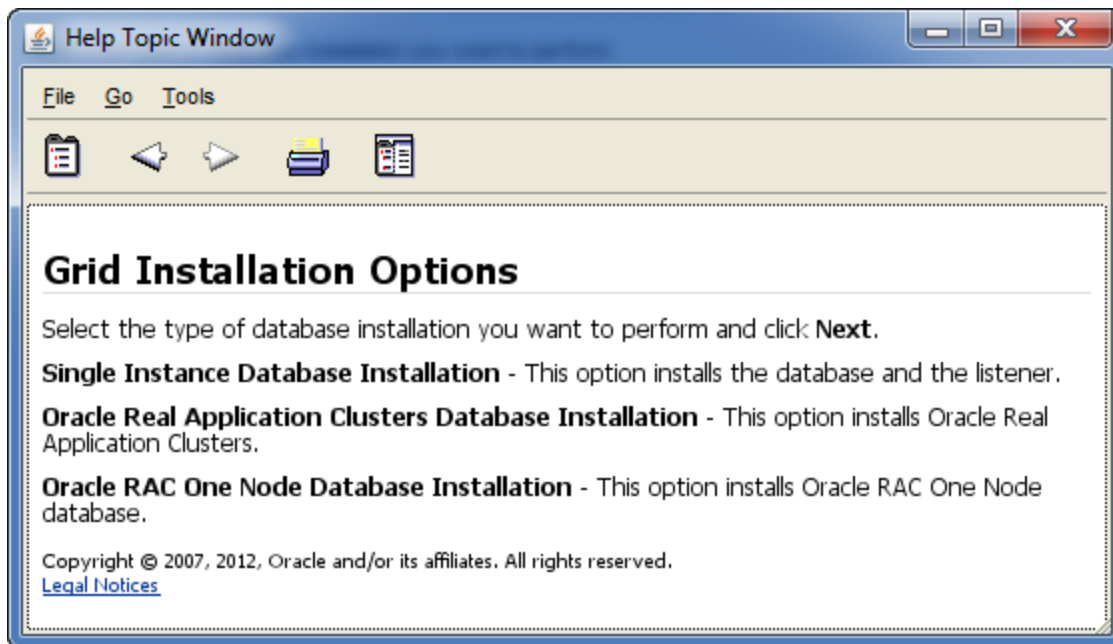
Help Topic Window

File Go Tools

Grid Installation Options

Select the type of database installation you want to perform and click **Next**.

**Single Instance Database Installation** - This option installs the database and the listener.

**Oracle Real Application Clusters Database Installation** - This option installs Oracle Real Application Clusters.

**Oracle RAC One Node Database Installation** - This option installs Oracle RAC One Node database.

Copyright © 2007, 2012, Oracle and/or its affiliates. All rights reserved.
Legal Notices